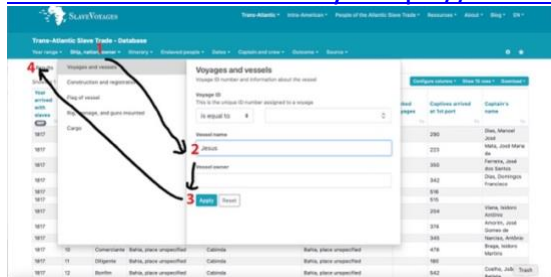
SlaveVoyages Trans-Atlantic • Intra-American • People of the Atlantic Slave Trade • Resources • About • Blog • EN •

Trans-Atlantic Slave Trade - Database

Your range • Ship, nation, owner • Itinerary • Enslaved people • Dates • Captain and crew • Outcome • Source •

1

4

Voyages and vessels

Construction and registration

Flag of vessel

Rig, tonnage, and guns mounted

Cargo

Voyages and vessels
Voyage ID number and information about the vessel

Voyage ID
This is the unique ID number assigned to a voyage

Is equal to

Vessel name

2 Jesus

Vessel owner

3 Apply Reset

Configure columns • Show 10 rows • Download •

Year arrived with slaves

| | | | | | ded yages | Captives arrived at 1st port | Captain's name |
|---|---|---|---|---|---|---|---|
| 1817 | | | | | | 290 | Dias, Manoel José |
| 1817 | | | | | | 223 | Mata, José Maria da |
| 1817 | | | | | | 350 | Ferreira, José dos Santos |
| 1817 | | | | | | 342 | Dias, Domingos Francisco |
| 1817 | | | | | | 516 | |
| 1817 | | | | | | 515 | |
| 1817 | | | | | | 204 | Viana, Isidoro Antônio |
| 1817 | | | | | | 316 | Amorim, José Gomes de |
| 1817 | | | | | | 345 | Narciso, Antônio |
| 1817 | 10 | Comerciante | Bahia, place unspecified | Cabinda | Bahia, place unspecified | 478 | Braga, Isidoro Martins |
| 1817 | 11 | Diligente | Bahia, place unspecified | Cabinda | Bahia, place unspecified | 160 | |
| 1817 | 12 | Bonfim | Bahia, place unspecified | Cabinda | Bahia, place unspecified | 542 | Coelho, Jo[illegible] |

Track